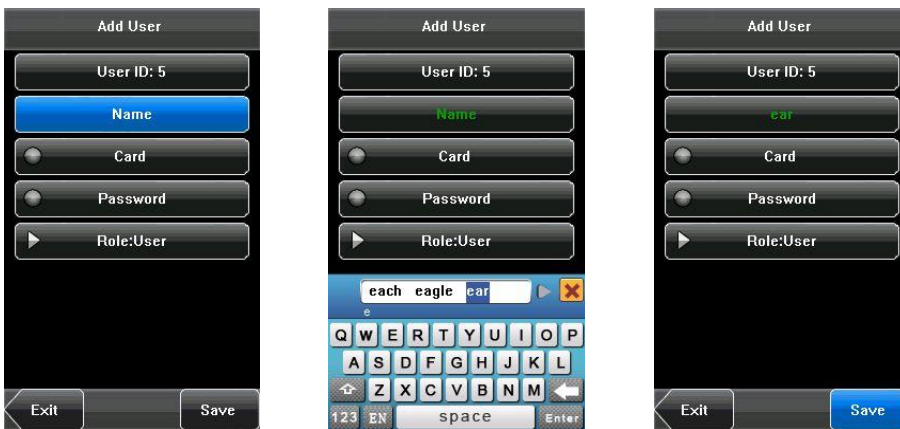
Add User
User ID: 5
Name
Card
Password
Role:User
Exit
Save

Add User
User ID: 5
Name
Card
Password
Role:User
each eagle ear
e
Q W E R T Y U I O P
A S D F G H J K L
Z X C V B N M
123 EN space Enter

Add User
User ID: 5
ear
Card
Password
Role:User
Exit
Save